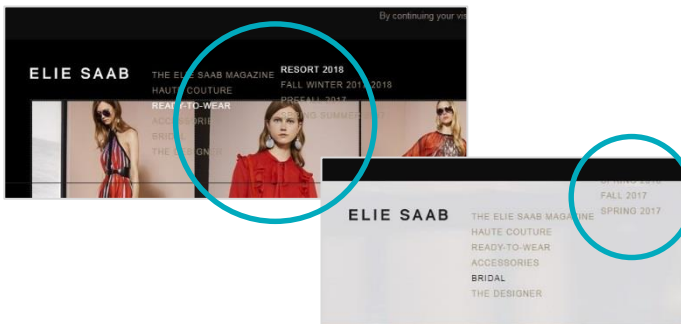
By continuing your vis

ELIE SAAB

THE ELIE SAAB MAGAZINE
HAUTE COUTURE
READY-TO-WEAR
ACCESSORIES
BRIDAL
THE DESIGNER

RESORT 2018
FALL WINTER 2017-2018
PREFALL 2017
SPRING SUMMER 2017

ELIE SAAB

THE ELIE SAAB MAGAZINE
HAUTE COUTURE
READY-TO-WEAR
ACCESSORIES
BRIDAL
THE DESIGNER

SPRING 2018
FALL 2017
SPRING 2017